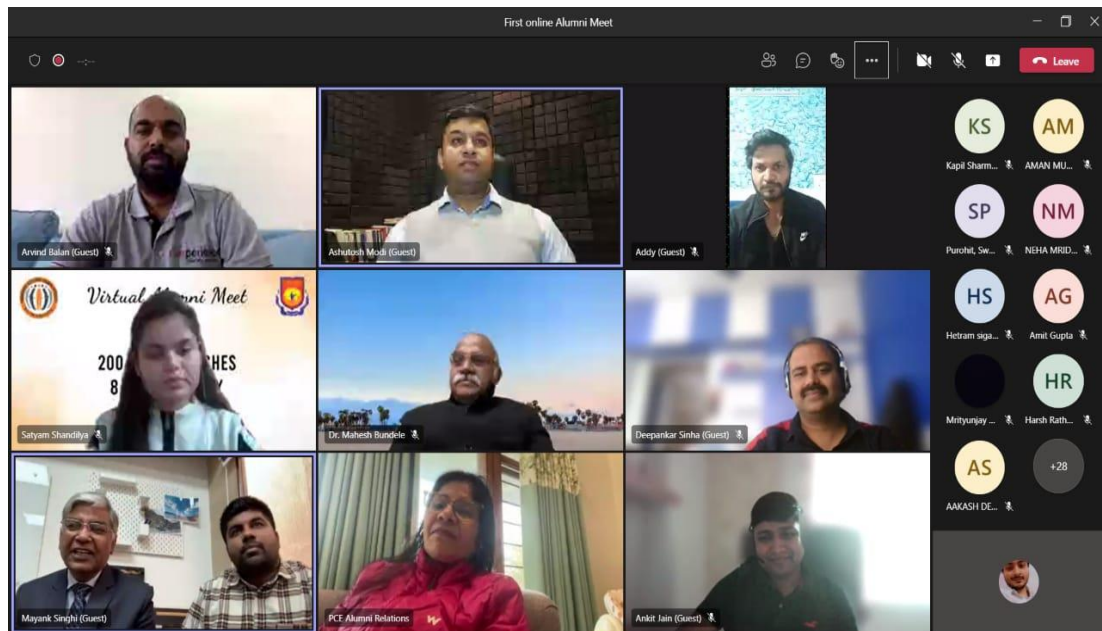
First online Alumni Meet

Leave

Arvind Balan (Guest)

Ashutosh Modi (Guest)

Addy (Guest)

KS
Kapil Sharm...

AM
AMAN MU...

SP
Purohit, Sw...

NM
NEHA MRID...

Virtual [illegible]ni Meet

200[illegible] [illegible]HES
8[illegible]

Satyam Shandilya

Dr. Mahesh Bundele

Deepankar Sinha (Guest)

HS
Hetram siga...

AG
Amit Gupta

Mrityunjay ...

HR
Harsh Rath...

AS
AAKASH DE...

+28

Mayank Singhi (Guest)

PCE Alumni Relations

Ankit Jain (Guest)